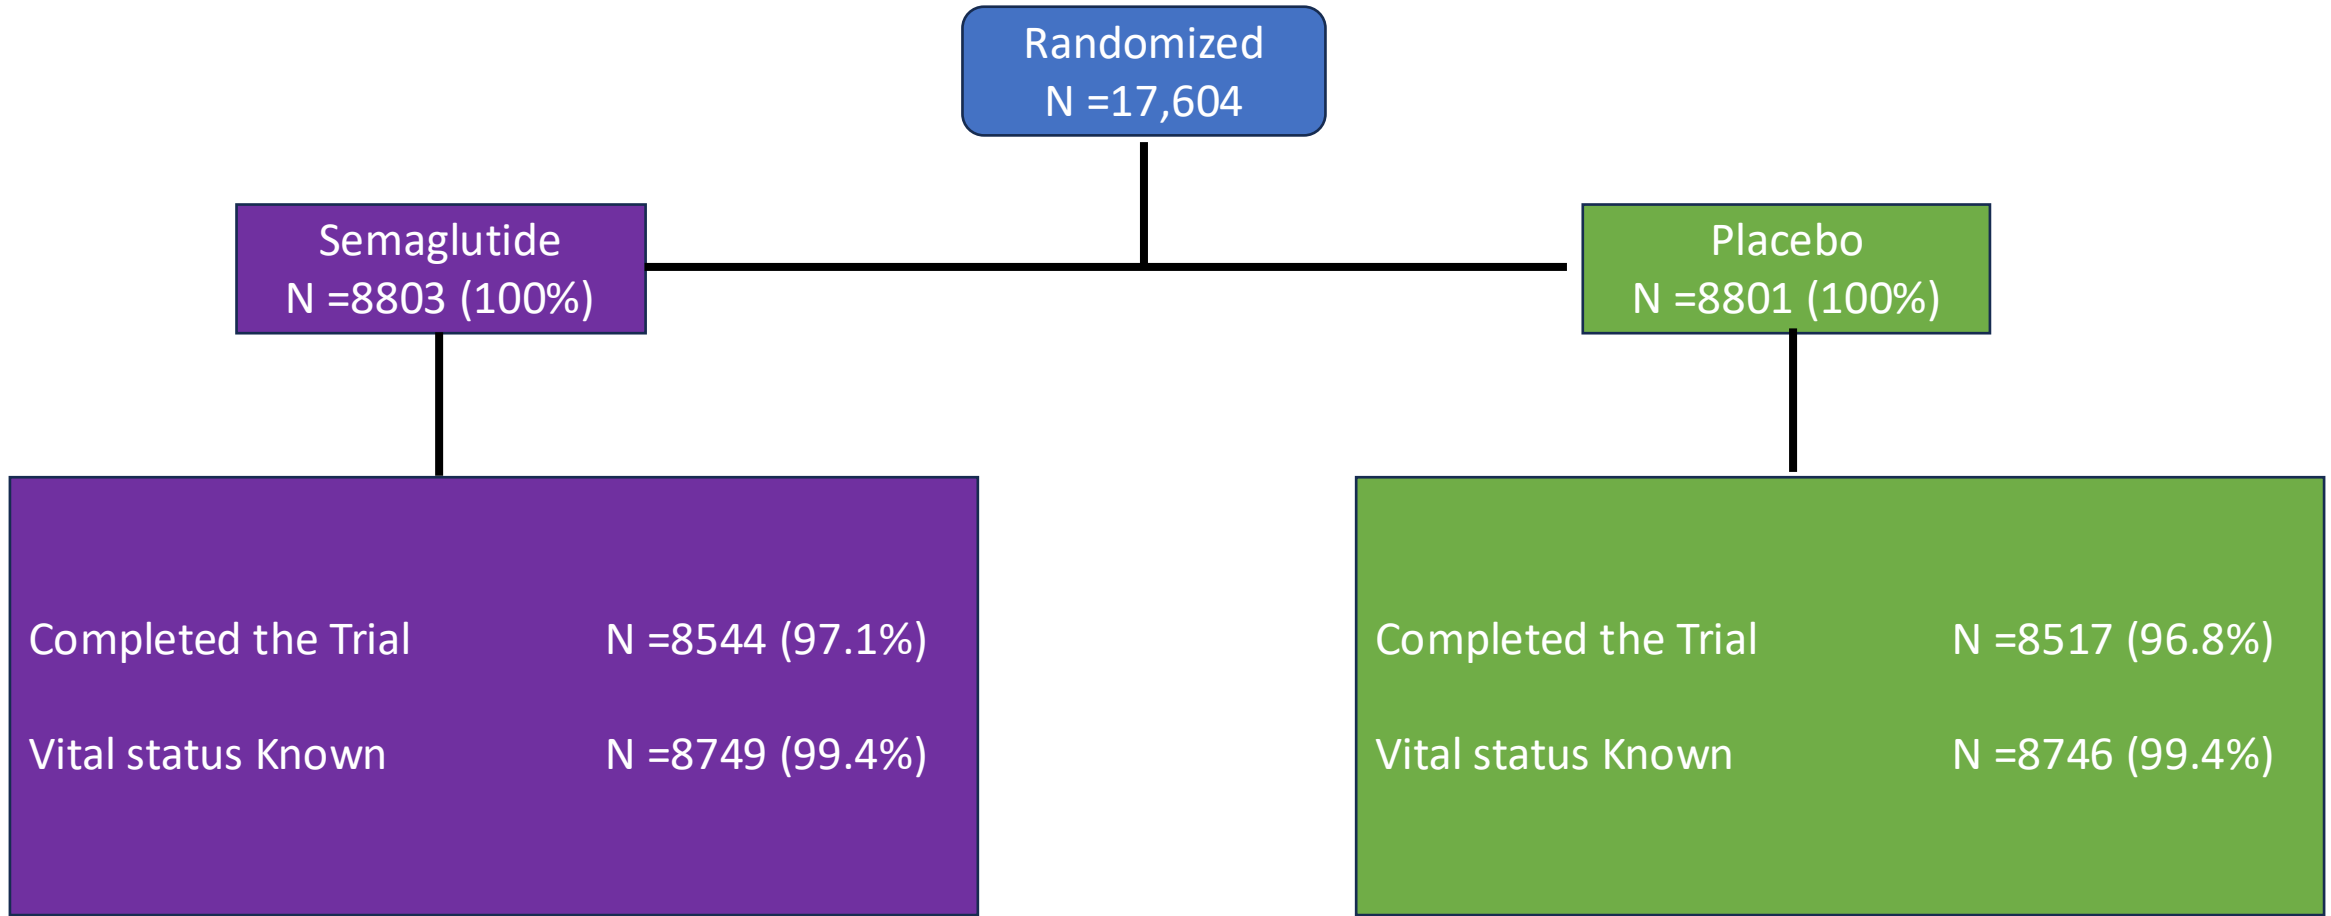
Randomized
N =17,604

Semaglutide
N =8803 (100%)

Placebo
N =8801 (100%)

Completed the Trial N =8544 (97.1%)

Vital status Known N =8749 (99.4%)

Completed the Trial N =8517 (96.8%)

Vital status Known N =8746 (99.4%)